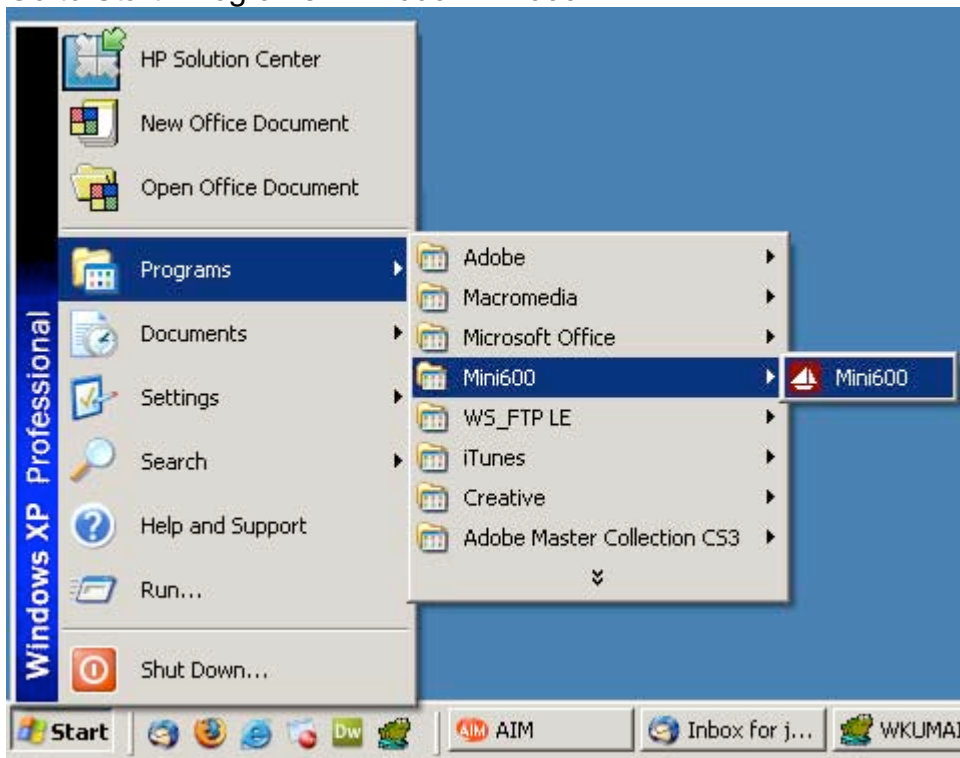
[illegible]

HP Solution Center
New Office Document
Open Office Document
Programs
Documents
Settings
Search
Help and Support
Run...
Shut Down...

Windows XP Professional

Adobe
Macromedia
Microsoft Office
Mini600
WS_FTP LE
iTunes
Creative
Adobe Master Collection CS3

Mini600

Start
Dw
AIM
Inbox for j...
WKUMA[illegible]